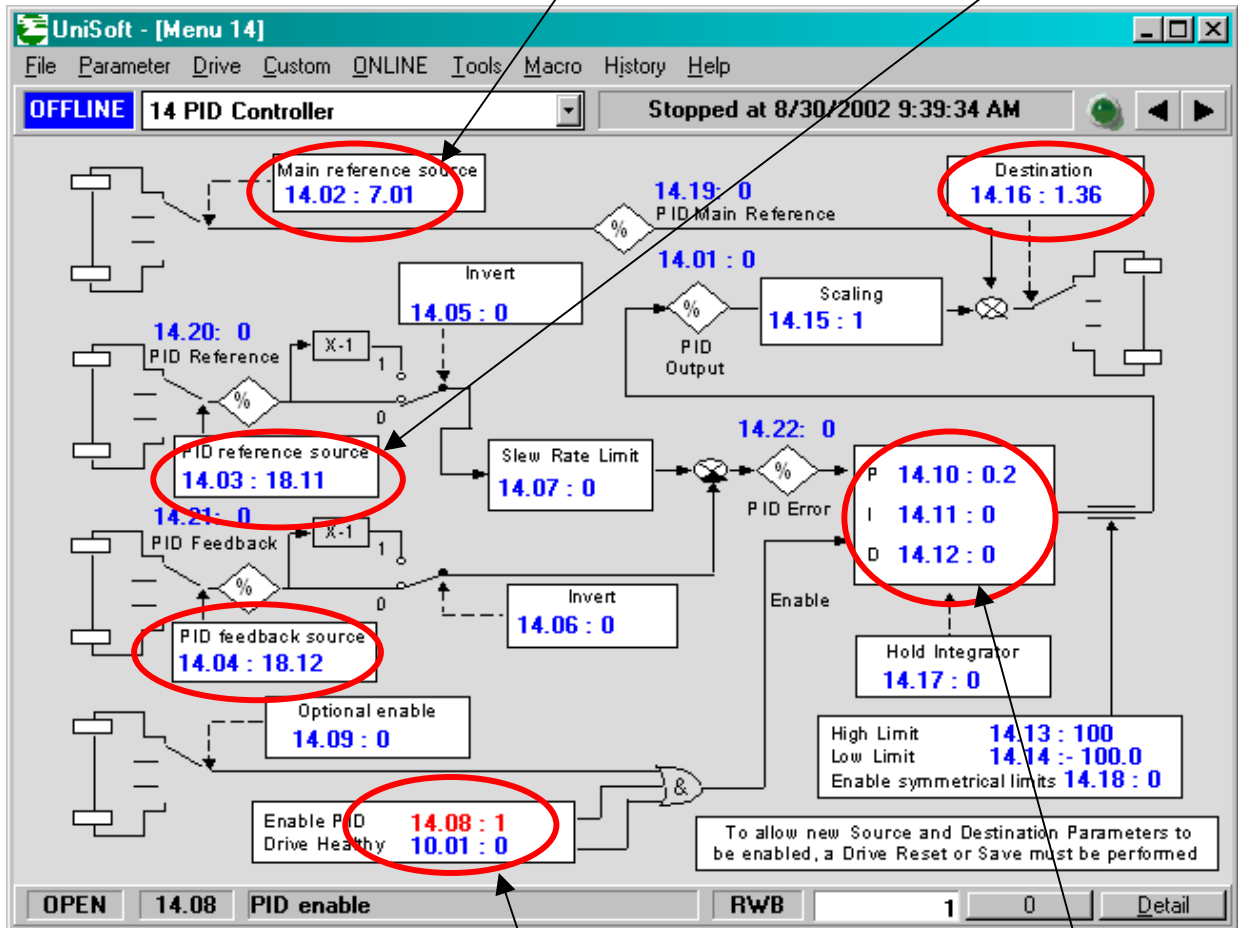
UniSoft - [Menu 14]

File Parameter Drive Custom ONLINE Tools Macro History Help

OFFLINE 14 PID Controller

Stopped at 8/30/2002 9:39:34 AM

Main reference source
14.02 : 7.01

14.19: 0
PID Main Reference

Destination
14.16 : 1.36

%

Invert
14.05 : 0

14.01 : 0

Scaling
14.15 : 1

PID
Output

14.20: 0
PID Reference

X-1

1

0

%

PID reference source
14.03 : 18.11

Slew Rate Limit
14.07 : 0

14.22: 0

%

PID Error

P 14.10 : 0.2
I 14.11 : 0
D 14.12 : 0

14.21: 0
PID Feedback

X-1

1

0

%

Invert
14.06 : 0

Enable

PID feedback source
14.04 : 18.12

Hold Integrator
14.17 : 0

Optional enable
14.09 : 0

High Limit 14.13 : 100
Low Limit 14.14 :- 100.0
Enable symmetrical limits 14.18 : 0

&

Enable PID 14.08 : 1
Drive Healthy 10.01 : 0

To allow new Source and Destination Parameters to be enabled, a Drive Reset or Save must be performed

OPEN 14.08 PID enable RWB 1 0 Detail